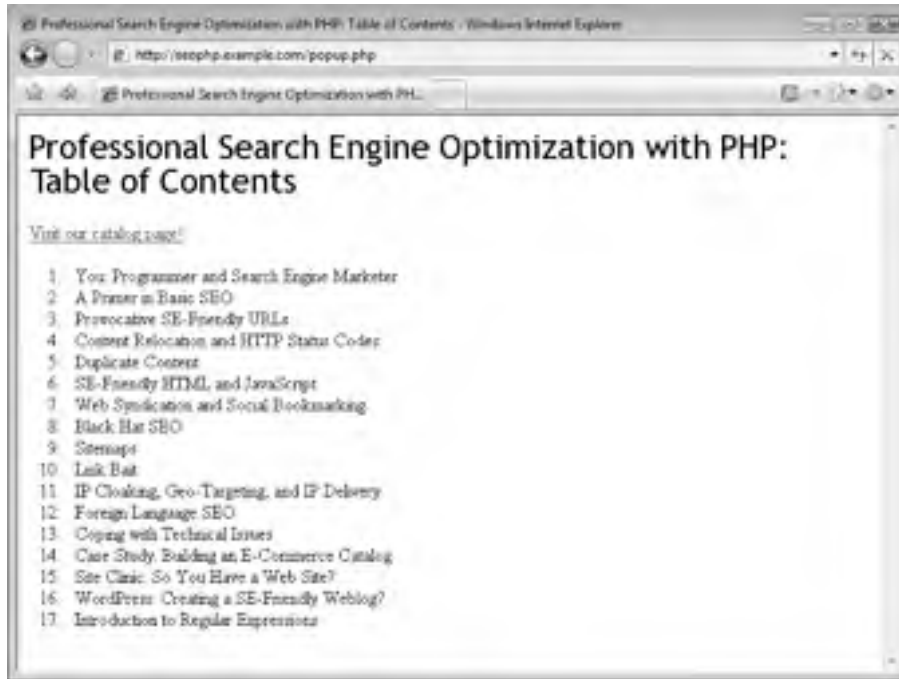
Professional Search Engine Optimization with PHP: Table of Contents - Windows Internet Explorer

http://seophp.example.com/popup.php

Professional Search Engine Optimization with PH...

Professional Search Engine Optimization with PHP: Table of Contents

Visit our catalog page!

1. You: Programmer and Search Engine Marketer
2. A Primer in Basic SEO
3. Provocative SE-Friendly URLs
4. Content Relocation and HTTP Status Codes
5. Duplicate Content
6. SE-Friendly HTML and JavaScript
7. Web Syndication and Social Bookmarking
8. Black Hat SEO
9. Sitemaps
10. Link Bait
11. IP Cloaking, Geo-Targeting, and IP Delivery
12. Foreign Language SEO
13. Coping with Technical Issues
14. Case Study: Building an E-Commerce Catalog
15. Site Clinic: So You Have a Web Site?
16. WordPress: Creating a SE-Friendly Weblog?
17. Introduction to Regular Expressions